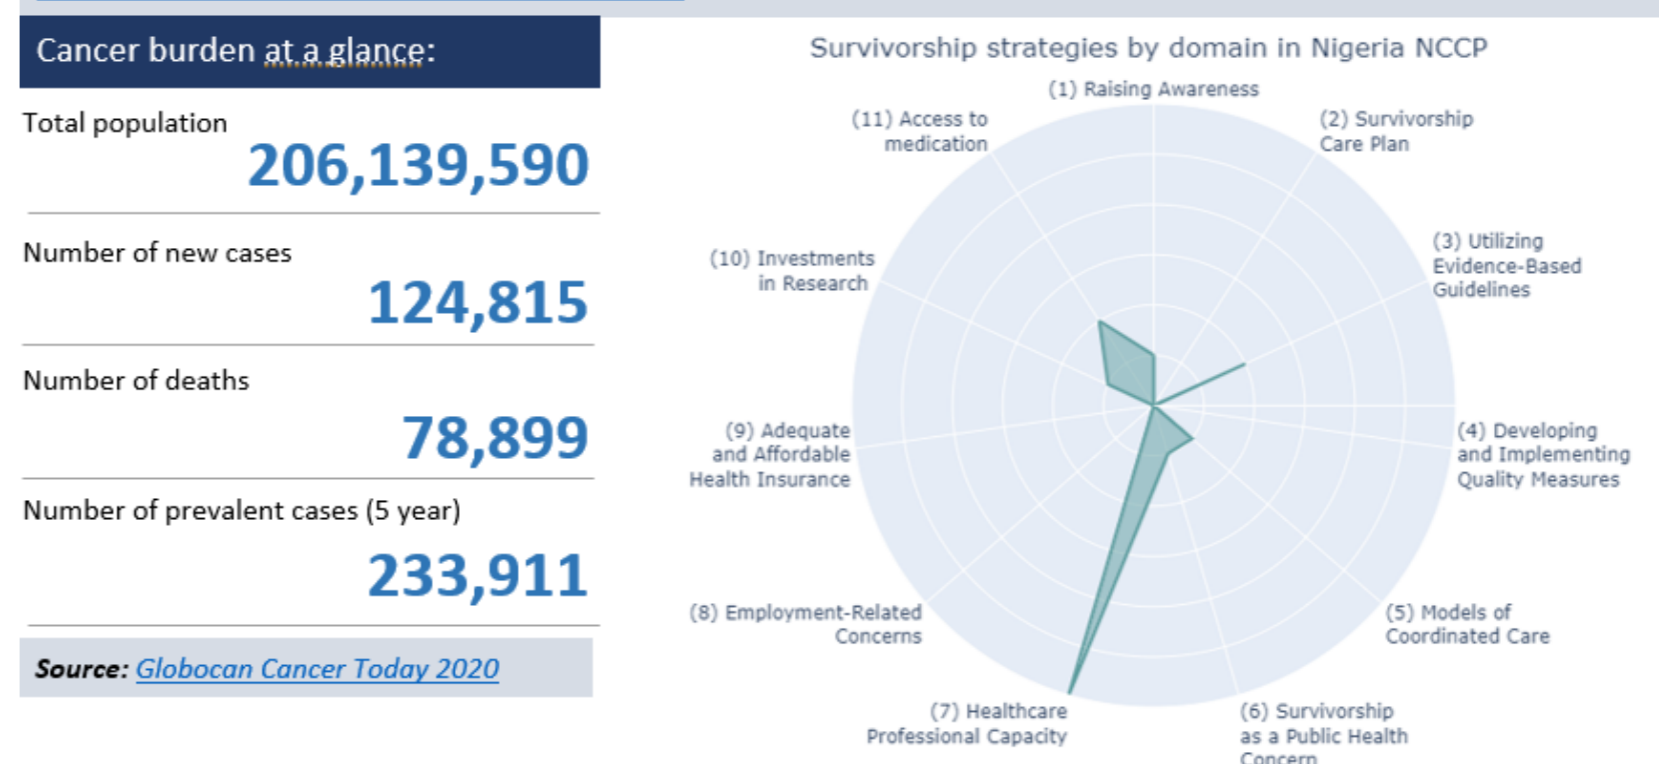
Cancer burden at a glance:

Total population
206,139,590

Number of new cases
124,815

Number of deaths
78,899

Number of prevalent cases (5 year)
233,911

Source: Globocan Cancer Today 2020

Survivorship strategies by domain in Nigeria NCCP

(1) Raising Awareness
(2) Survivorship Care Plan
(3) Utilizing Evidence-Based Guidelines
(4) Developing and Implementing Quality Measures
(5) Models of Coordinated Care
(6) Survivorship as a Public Health Concern
(7) Healthcare Professional Capacity
(8) Employment-Related Concerns
(9) Adequate and Affordable Health Insurance
(10) Investments in Research
(11) Access to medication